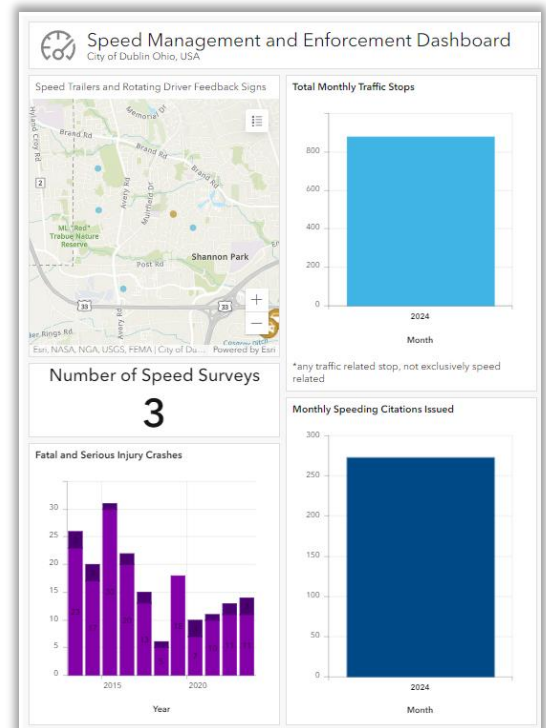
Speed Management and Enforcement Dashboard
City of Dublin Ohio, USA

Speed Trailers and Rotating Driver Feedback Signs

Brand Rd
Memorial Dr
Hyland Croy Rd
Brand Rd
Brand Rd
2
Avery Rd
Muirfield Dr
M.L. "Red" Trabue Nature Reserve
Shannon Park
Post Rd
33
33
Rings Rd
Avery Rd
Esri, NASA, NGA, USGS, FEMA | City of Du... Powered by Esri

Number of Speed Surveys
3

Fatal and Serious Injury Crashes

| 30 |
| 25 |
| 20 |
| 15 |
| 10 |
| 5 |
| 0 |

2015 2020
Year

Total Monthly Traffic Stops

800
600
400
200
0
2024
Month

*any traffic related stop, not exclusively speed related

Monthly Speeding Citations Issued

300
250
200
150
100
50
0
2024
Month